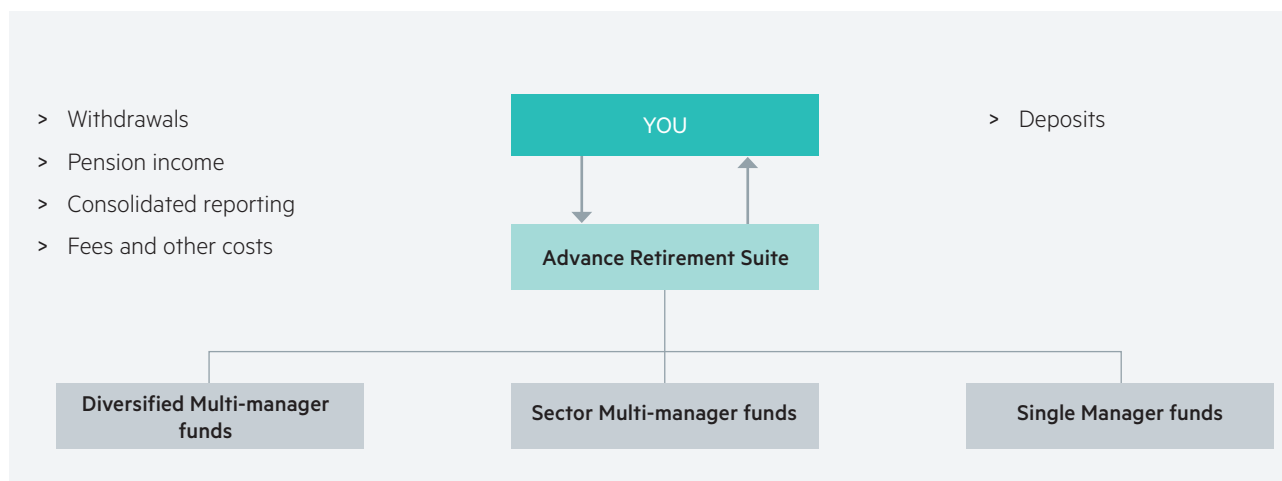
> Withdrawals
> Pension income
> Consolidated reporting
> Fees and other costs

YOU

> Deposits

Advance Retirement Suite

Diversified Multi-manager funds

Sector Multi-manager funds

Single Manager funds